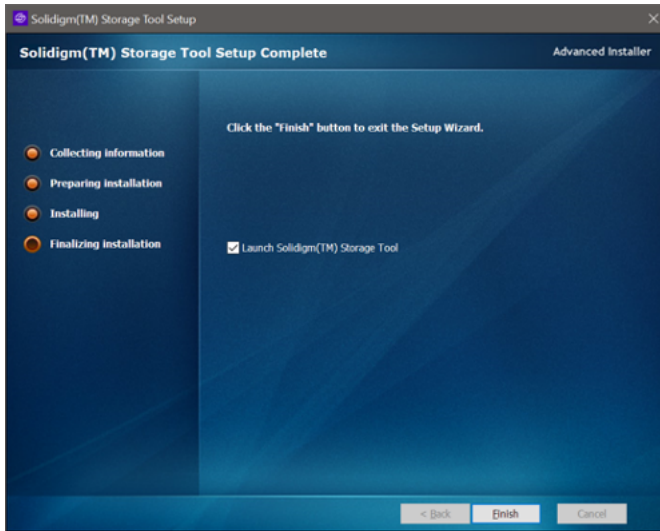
Solidigm(TM) Storage Tool Setup

Solidigm(TM) Storage Tool Setup Complete

Advanced Installer

Collecting information

Preparing installation

Installing

Finalizing installation

Click the "Finish" button to exit the Setup Wizard.

Launch Solidigm(TM) Storage Tool

< Back

Finish

Cancel